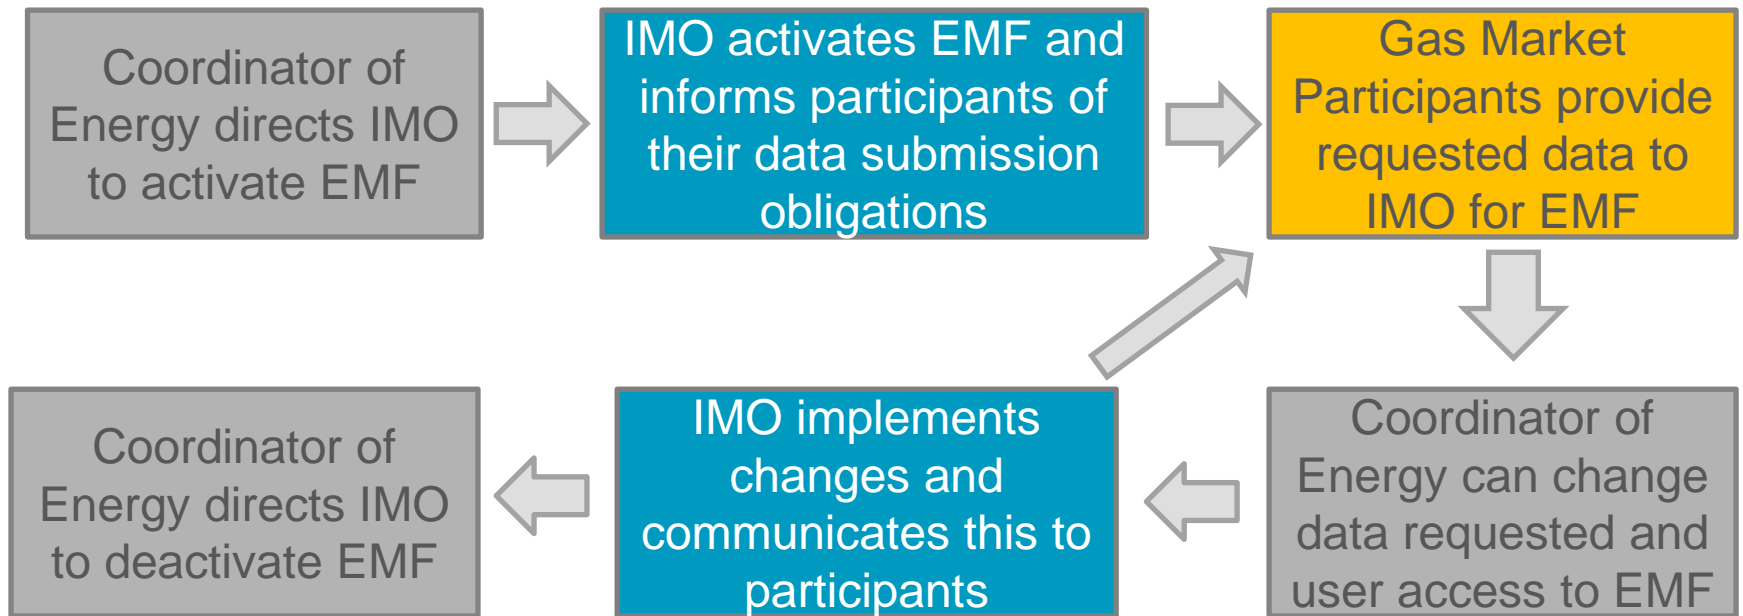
Coordinator of Energy directs IMO to activate EMF

IMO activates EMF and informs participants of their data submission obligations

Gas Market Participants provide requested data to IMO for EMF

Coordinator of Energy can change data requested and user access to EMF

IMO implements changes and communicates this to participants

Coordinator of Energy directs IMO to deactivate EMF